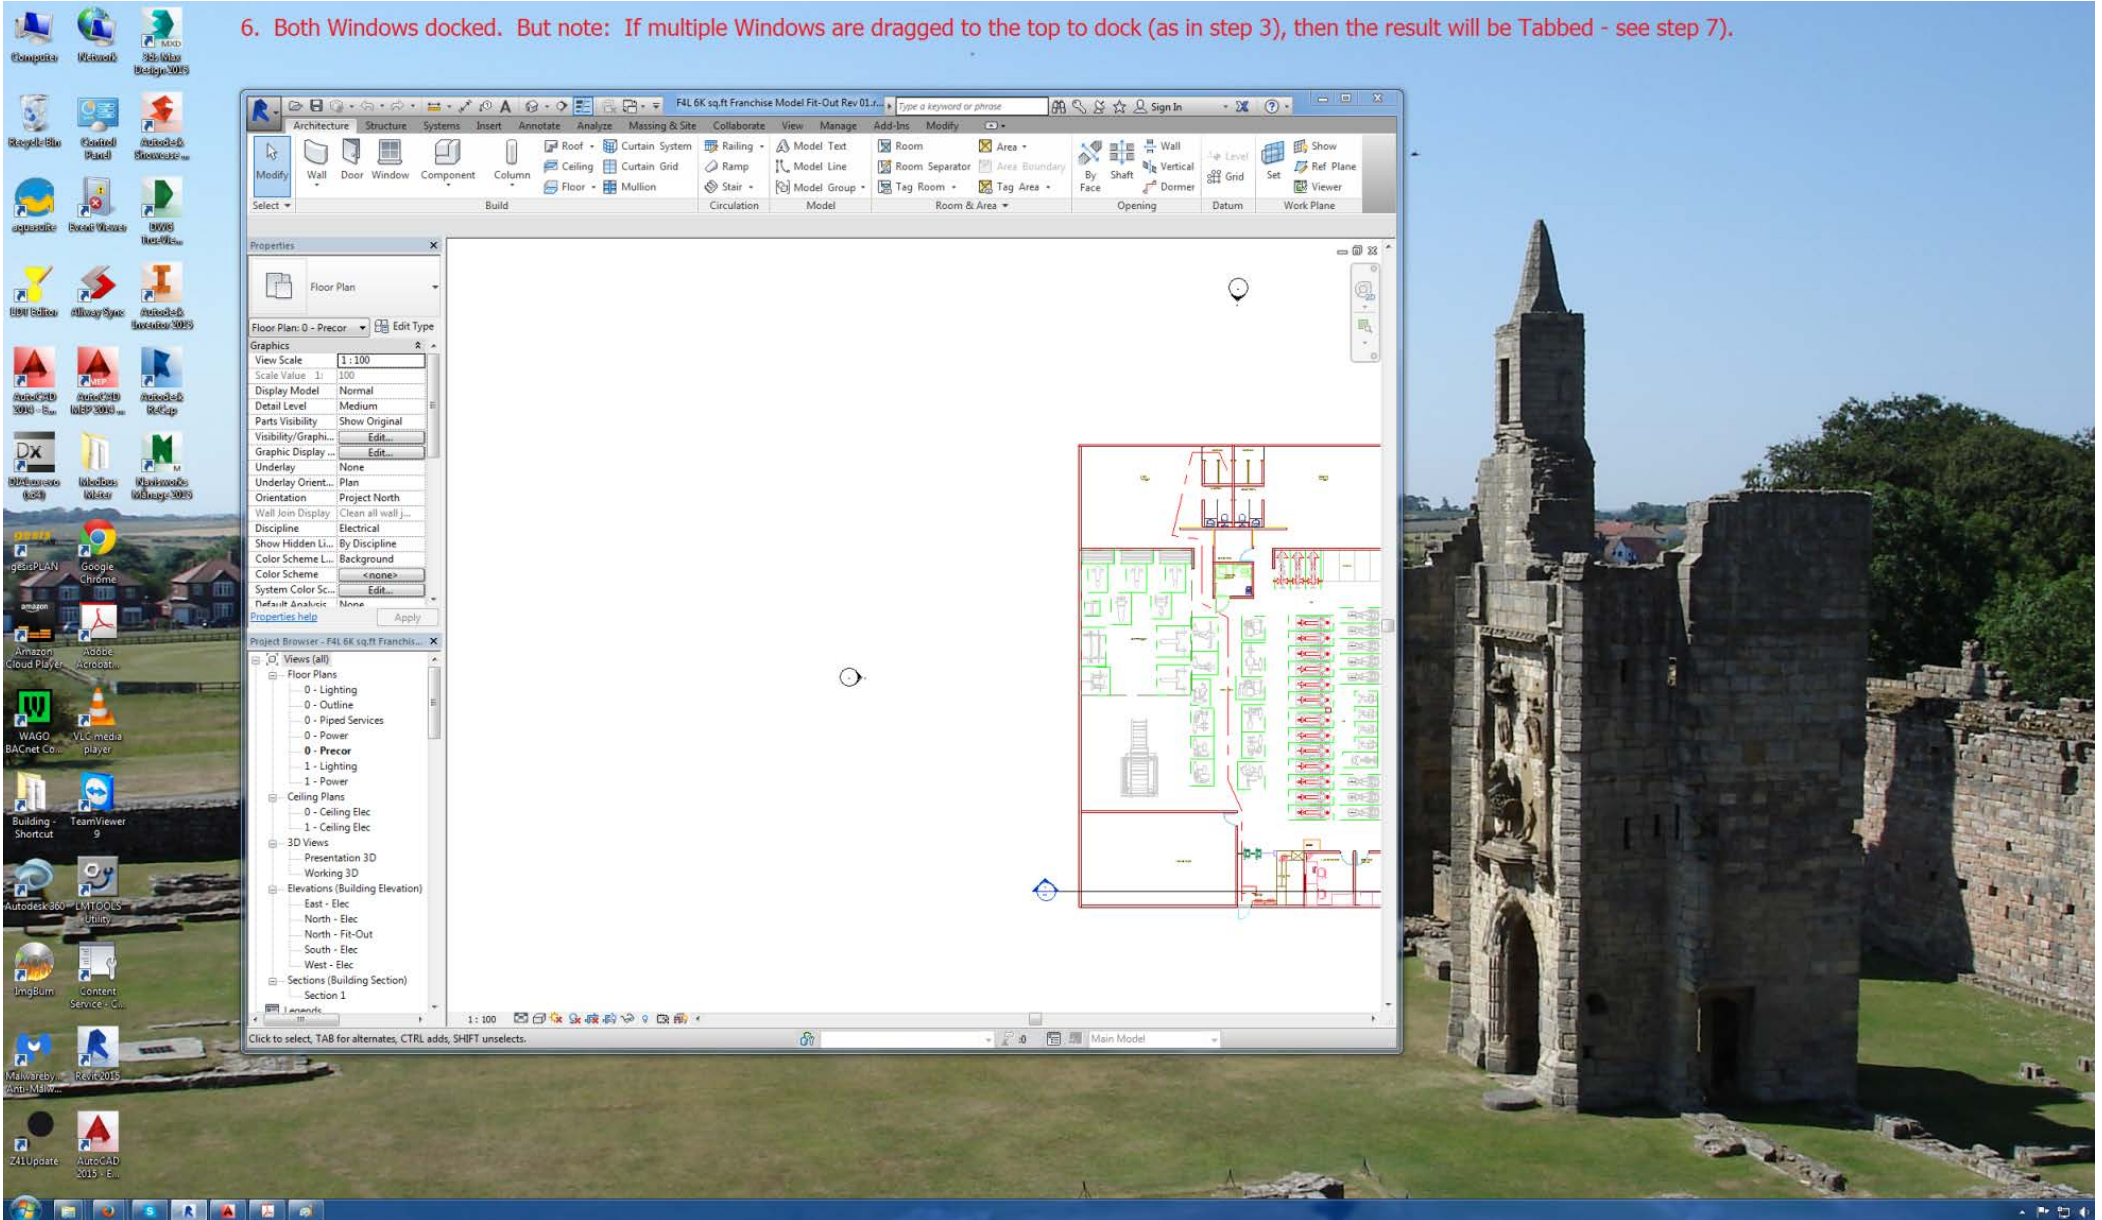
6. Both Windows docked. But note: If multiple Windows are dragged to the top to dock (as in step 3), then the result will be Tabbed - see step 7).

Computer
Network
3ds Max Design 2015
Recycle Bin
Control Panel
Autodesk Showcase ...
aquasuite
Event Viewer
DWG TrueVie...
EDT Editor
Allway Sync
Autodesk Inventor 2015
AutoCAD 2014 - E...
AutoCAD MEP 2014 ...
Autodesk ReCap
DIALux evo (64)
Modbus Master
Navisworks Manage 2015
gesisPLAN
Google Chrome
Amazon Cloud Player
Adobe Acrobat...
WAGO BACnet Co...
VLC media player
Building - Shortcut
TeamViewer 9
Autodesk 360
LMTOOLS Utility
ImgBurn
Content Service - C...
Malwareby... Anti-Malw...
Revit 2015
Z41Update
AutoCAD 2015 - E...

F4L 6K sq.ft Franchise Model Fit-Out Rev 01.r...
Type a keyword or phrase
Sign In

Architecture Structure Systems Insert Annotate Analyze Massing & Site Collaborate View Manage Add-Ins Modify

Modify
Wall
Door
Window
Component
Column
Roof
Ceiling
Floor
Curtain System
Curtain Grid
Mullion
Railing
Ramp
Stair
Model Text
Model Line
Model Group
Room
Room Separator
Tag Room
Area
Area Boundary
Tag Area
By Face
Shaft
Wall
Vertical
Dormer
Level
Grid
Set
Show
Ref Plane
Viewer
Select
Build
Circulation
Model
Room & Area
Opening
Datum
Work Plane

Properties
Floor Plan
Floor Plan: 0 - Precor
Edit Type

| Graphics | |
|---|---|
| View Scale | 1 : 100 |
| Scale Value 1: | 100 |
| Display Model | Normal |
| Detail Level | Medium |
| Parts Visibility | Show Original |
| Visibility/Graphi... | Edit... |
| Graphic Display ... | Edit... |
| Underlay | None |
| Underlay Orient... | Plan |
| Orientation | Project North |
| Wall Join Display | Clean all wall j... |
| Discipline | Electrical |
| Show Hidden Li... | By Discipline |
| Color Scheme L... | Background |
| Color Scheme | <none> |
| System Color Sc... | Edit... |
| Default Analysis | None |

Properties help
Apply

Project Browser - F4L 6K sq.ft Franchis...
Views (all)
Floor Plans
0 - Lighting
0 - Outline
0 - Piped Services
0 - Power
0 - Precor
1 - Lighting
1 - Power
Ceiling Plans
0 - Ceiling Elec
1 - Ceiling Elec
3D Views
Presentation 3D
Working 3D
Elevations (Building Elevation)
East - Elec
North - Elec
North - Fit-Out
South - Elec
West - Elec
Sections (Building Section)
Section 1
Legends

1 : 100
Click to select, TAB for alternates, CTRL adds, SHIFT unselects.
:0
Main Model